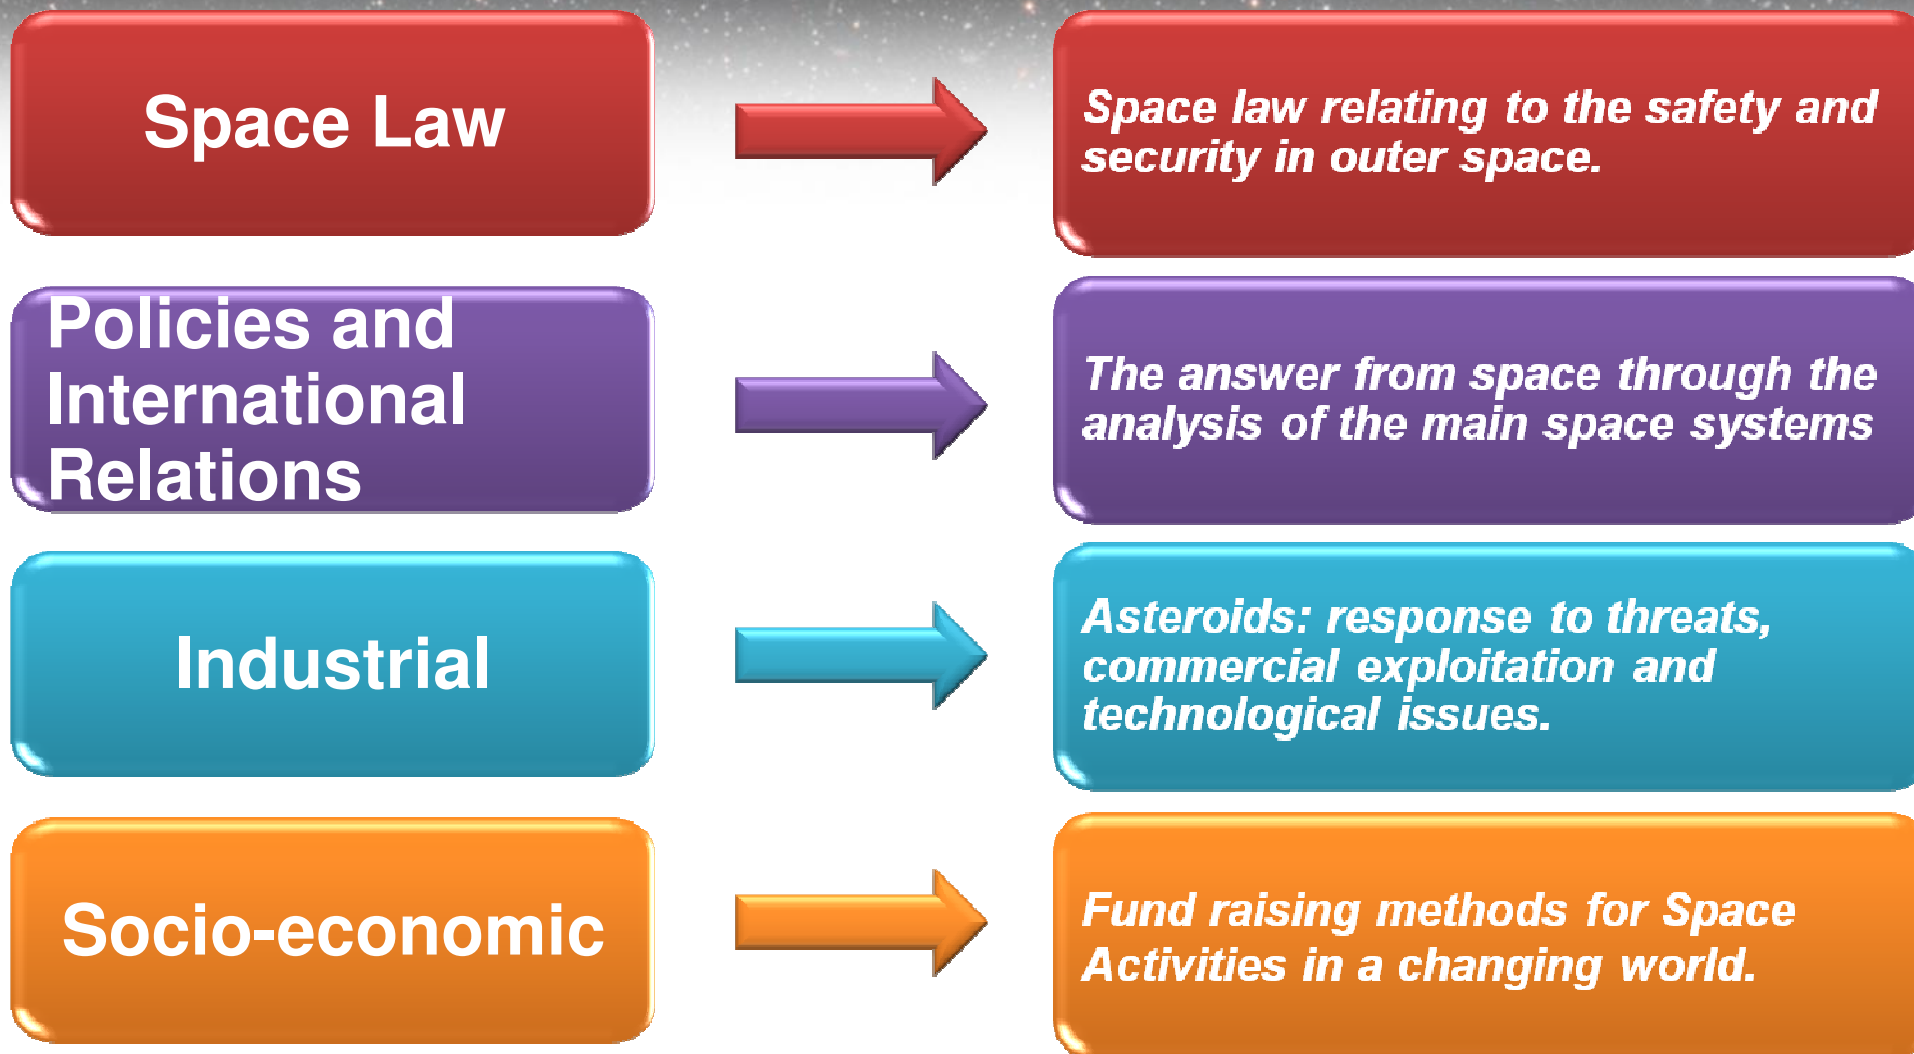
Space Law

Space law relating to the safety and security in outer space.

Policies and International Relations

The answer from space through the analysis of the main space systems

Industrial

Asteroids: response to threats, commercial exploitation and technological issues.

Socio-economic

Fund raising methods for Space Activities in a changing world.